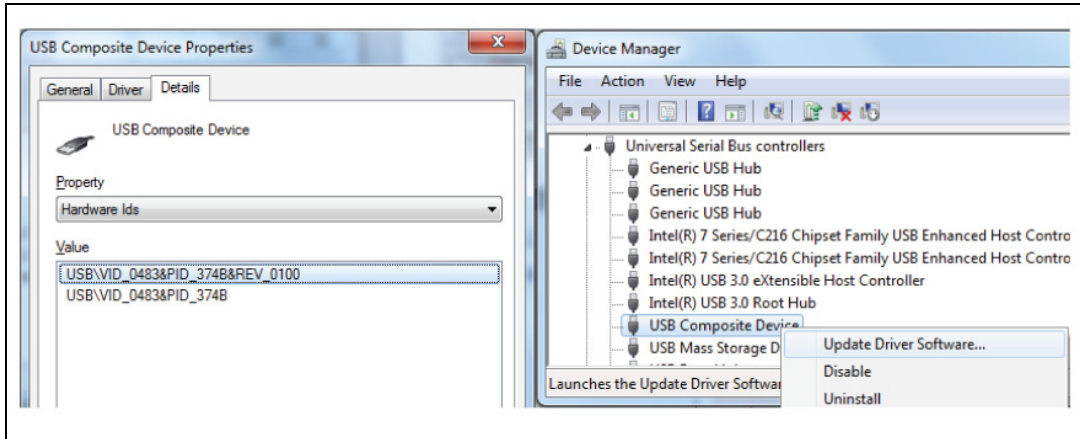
USB Composite Device Properties

General Driver Details

USB Composite Device

Property

Hardware Ids

Value

USB\VID_0483&PID_374B&REV_0100
USB\VID_0483&PID_374B

Device Manager

File Action View Help

Universal Serial Bus controllers
Generic USB Hub
Generic USB Hub
Generic USB Hub
Intel(R) 7 Series/C216 Chipset Family USB Enhanced Host Contro
Intel(R) 7 Series/C216 Chipset Family USB Enhanced Host Contro
Intel(R) USB 3.0 eXtensible Host Controller
Intel(R) USB 3.0 Root Hub
USB Composite Device
USB Mass Storage D

Launches the Update Driver Softwar

Update Driver Software...
Disable
Uninstall